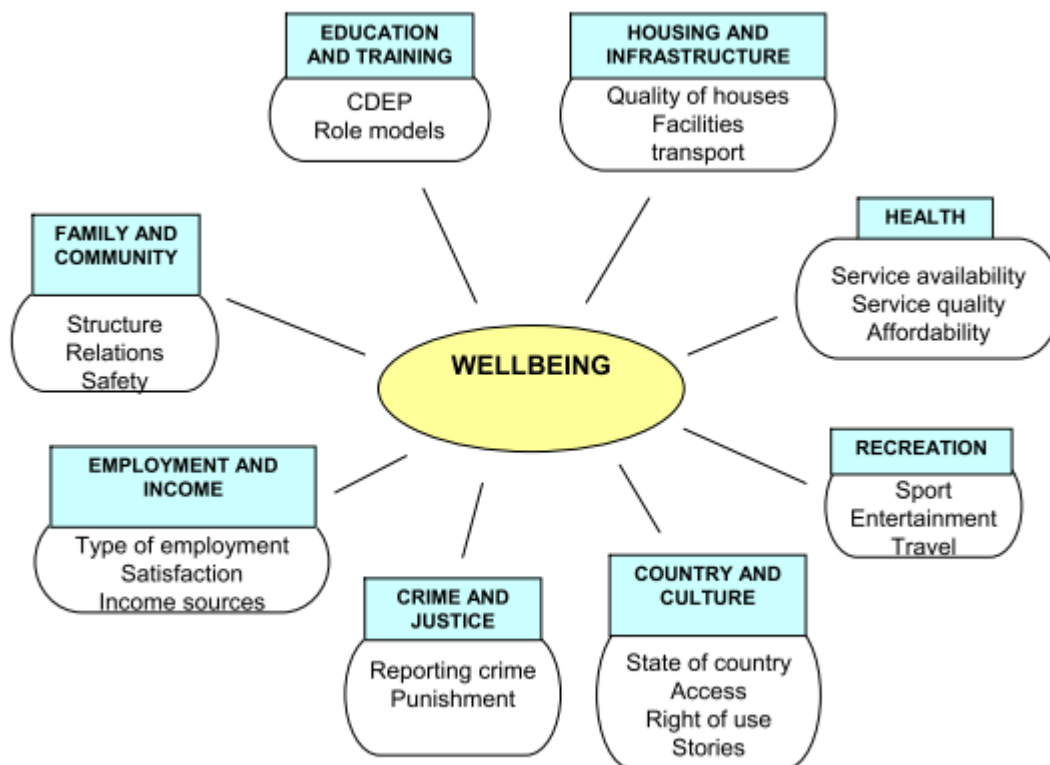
EDUCATION AND TRAINING
CDEP
Role models

HOUSING AND INFRASTRUCTURE
Quality of houses
Facilities
transport

FAMILY AND COMMUNITY
Structure
Relations
Safety

HEALTH
Service availability
Service quality
Affordability

WELLBEING

EMPLOYMENT AND INCOME
Type of employment
Satisfaction
Income sources

RECREATION
Sport
Entertainment
Travel

CRIME AND JUSTICE
Reporting crime
Punishment

COUNTRY AND CULTURE
State of country
Access
Right of use
Stories